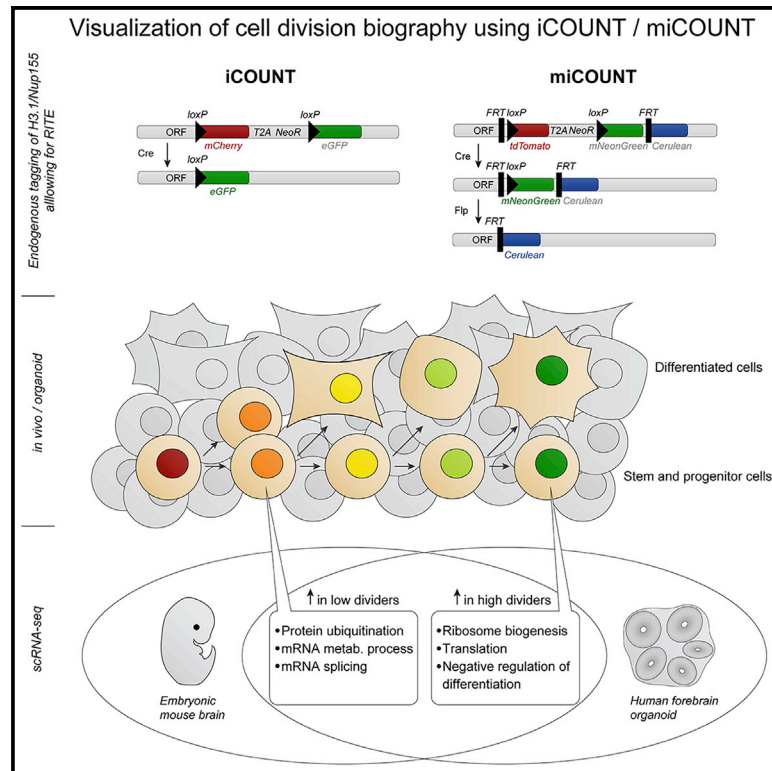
Visualization of cell division biography using iCOUNT / miCOUNT

Endogenous tagging of H3.1/Nup155 alllowing for RITE

iCOUNT

loxP loxP
ORF mCherry T2A NeoR eGFP
Cre
loxP
ORF eGFP

miCOUNT

FRT loxP loxP FRT
ORF tdTomato T2A NeoR mNeonGreen Cerulean
Cre
FRT loxP FRT
ORF mNeonGreen Cerulean
Flp
FRT
ORF Cerulean

in vivo / organoid

Differentiated cells

Stem and progenitor cells

scRNA-seq

↑ in low dividers
•Protein ubiquitination
•mRNA metab. process
•mRNA splicing

↑ in high dividers
•Ribosome biogenesis
•Translation
•Negative regulation of differentiation

Embryonic mouse brain

Human forebrain organoid